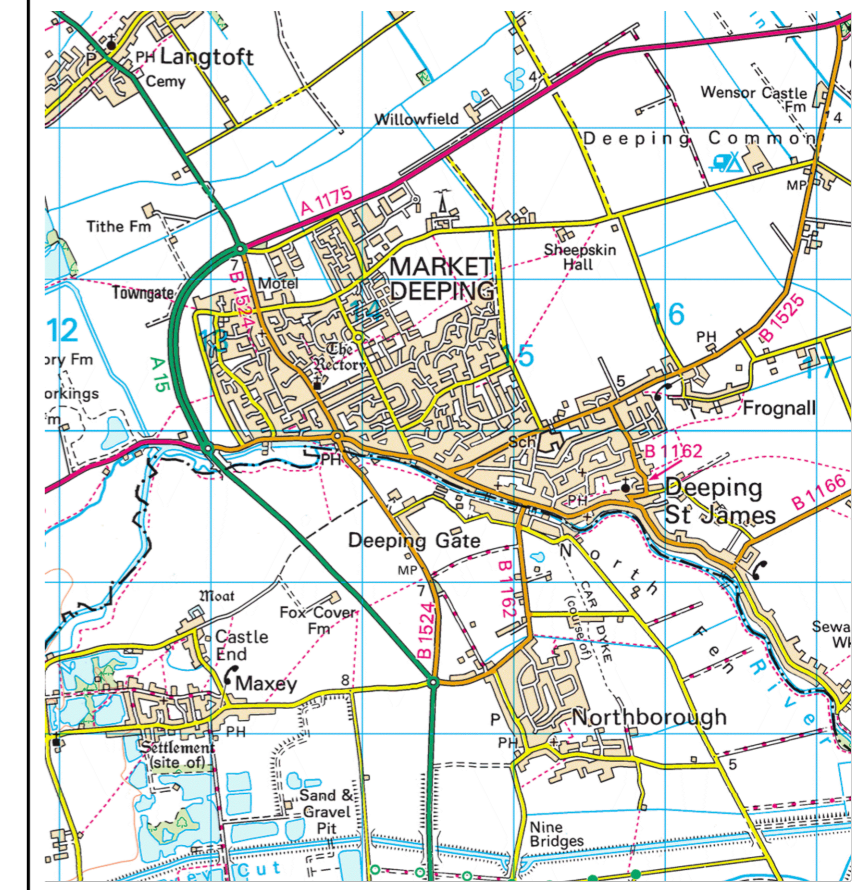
P PH Langtoft
Cemy
4
Wensor Castle Fm
4
Willowfield
Deeping Common
MP
A 1175
Tithe Fm
7
MARKET DEEPING
Sheepskin Hall
Towngate
Motel
B 1524
14
16
B1525
12
13
PH
ory Fm
The Rectory
15
5
17
A 15
orkings
Frognall
m
Sch
B 1162
PH
Deeping St James
B 1166
PH
Deeping Gate
North
MP
7
B 1162
CAR DYKE (course of)
Moat
Fox Cover Fm
Castle End
Fen
Sewa Wk
Maxey
8
B 1524
River
P
Northborough
PH
PH
Settlement (site of)
5
Sand & Gravel Pit
Nine Bridges
Cut